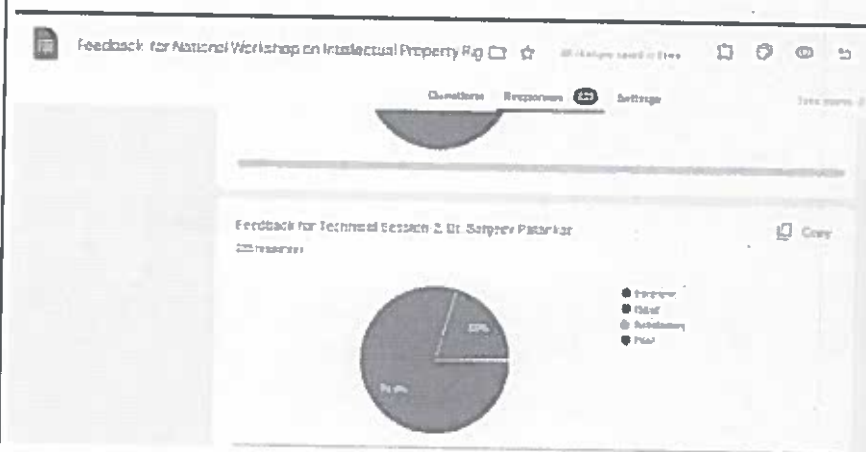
Feedback for National Workshop on Intellectual Property Rig

All changes saved in Drive

Questions Responses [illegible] Settings

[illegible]

Feedback for Technical Session 2: Dr. Sanjeev Patankar

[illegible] responses

Copy

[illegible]%

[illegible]%

Excellent
Good
Satisfactory
Poor